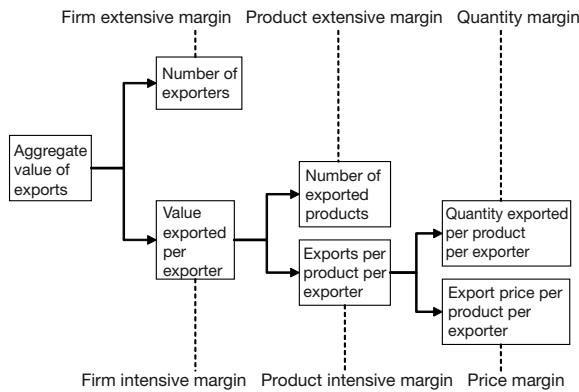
Firm extensive margin

Product extensive margin

Quantity margin

Number of exporters

Aggregate value of exports

Number of exported products

Value exported per exporter

Quantity exported per product per exporter

Exports per product per exporter

Export price per product per exporter

Firm intensive margin

Product intensive margin

Price margin